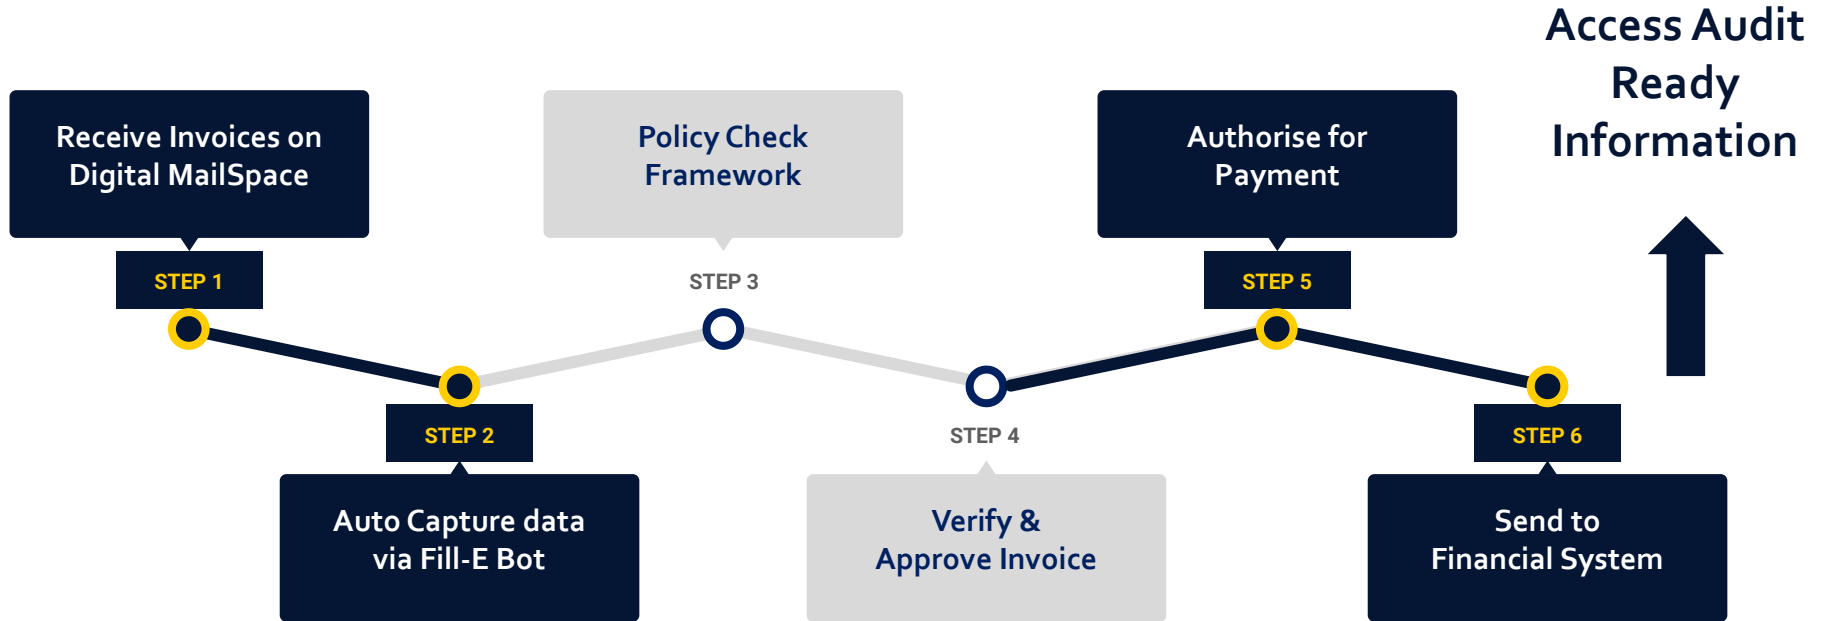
Access Audit Ready Information

Receive Invoices on Digital MailSpace

STEP 1

Policy Check Framework

STEP 3

Authorise for Payment

STEP 5

STEP 2

Auto Capture data via Fill-E Bot

STEP 4

Verify & Approve Invoice

STEP 6

Send to Financial System